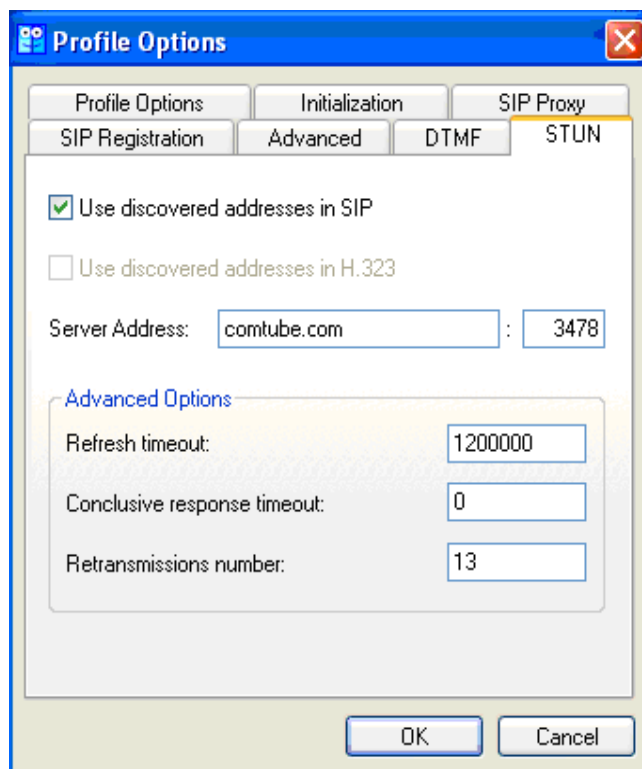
Profile Options

Profile Options | Initialization | SIP Proxy
SIP Registration | Advanced | DTMF | STUN

Use discovered addresses in SIP

Use discovered addresses in H.323

Server Address: comtube.com : 3478

Advanced Options

Refresh timeout: 1200000

Conclusive response timeout: 0

Retransmissions number: 13

OK Cancel